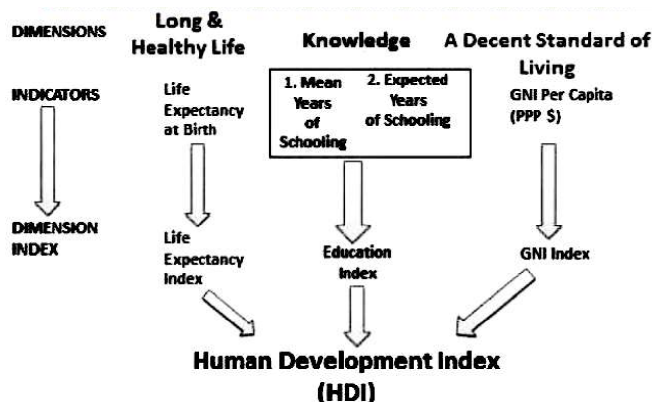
DIMENSIONS

Long & Healthy Life

Knowledge

A Decent Standard of Living

INDICATORS

Life Expectancy at Birth

1. Mean Years of Schooling

2. Expected Years of Schooling

GNI Per Capita (PPP $)

DIMENSION INDEX

Life Expectancy Index

Education Index

GNI Index

Human Development Index (HDI)